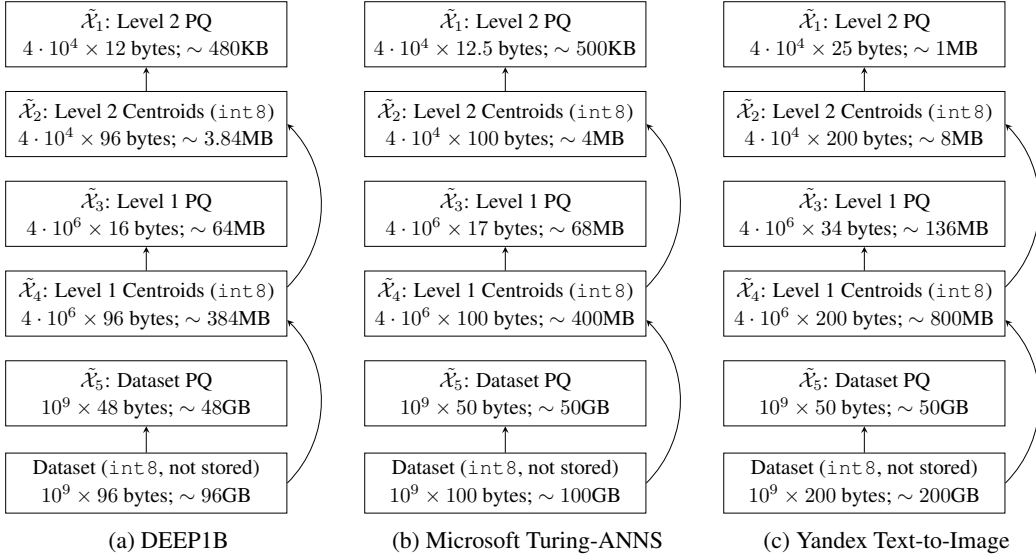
$\tilde{\mathcal{X}}_1$: Level 2 PQ
$4 \cdot 10^4 \times 12$ bytes; $\sim 480$KB

$\tilde{\mathcal{X}}_2$: Level 2 Centroids (int8)
$4 \cdot 10^4 \times 96$ bytes; $\sim 3.84$MB

$\tilde{\mathcal{X}}_3$: Level 1 PQ
$4 \cdot 10^6 \times 16$ bytes; $\sim 64$MB

$\tilde{\mathcal{X}}_4$: Level 1 Centroids (int8)
$4 \cdot 10^6 \times 96$ bytes; $\sim 384$MB

$\tilde{\mathcal{X}}_5$: Dataset PQ
$10^9 \times 48$ bytes; $\sim 48$GB

Dataset (int8, not stored)
$10^9 \times 96$ bytes; $\sim 96$GB

(a) DEEP1B

$\tilde{\mathcal{X}}_1$: Level 2 PQ
$4 \cdot 10^4 \times 12.5$ bytes; $\sim 500$KB

$\tilde{\mathcal{X}}_2$: Level 2 Centroids (int8)
$4 \cdot 10^4 \times 100$ bytes; $\sim 4$MB

$\tilde{\mathcal{X}}_3$: Level 1 PQ
$4 \cdot 10^6 \times 17$ bytes; $\sim 68$MB

$\tilde{\mathcal{X}}_4$: Level 1 Centroids (int8)
$4 \cdot 10^6 \times 100$ bytes; $\sim 400$MB

$\tilde{\mathcal{X}}_5$: Dataset PQ
$10^9 \times 50$ bytes; $\sim 50$GB

Dataset (int8, not stored)
$10^9 \times 100$ bytes; $\sim 100$GB

(b) Microsoft Turing-ANNS

$\tilde{\mathcal{X}}_1$: Level 2 PQ
$4 \cdot 10^4 \times 25$ bytes; $\sim 1$MB

$\tilde{\mathcal{X}}_2$: Level 2 Centroids (int8)
$4 \cdot 10^4 \times 200$ bytes; $\sim 8$MB

$\tilde{\mathcal{X}}_3$: Level 1 PQ
$4 \cdot 10^6 \times 34$ bytes; $\sim 136$MB

$\tilde{\mathcal{X}}_4$: Level 1 Centroids (int8)
$4 \cdot 10^6 \times 200$ bytes; $\sim 800$MB

$\tilde{\mathcal{X}}_5$: Dataset PQ
$10^9 \times 50$ bytes; $\sim 50$GB

Dataset (int8, not stored)
$10^9 \times 200$ bytes; $\sim 200$GB

(c) Yandex Text-to-Image